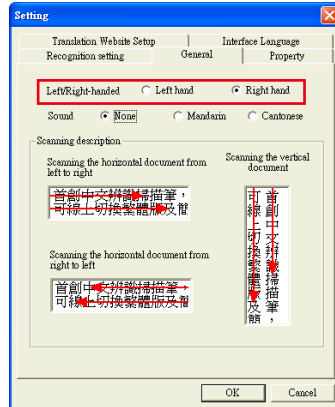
Setting

Translation Website Setup
Interface Language
Recognition setting
General
Property

Left/Right-handed
Left hand
Right hand

Sound
None
Mandarin
Cantonese

Scanning description

Scanning the horizontal document from left to right

首創中文辨識掃描筆，可線上切換繁體版及簡

Scanning the vertical document

首創中文辨識掃描筆，可線上切換繁體版及簡

Scanning the horizontal document from right to left

首創中文辨識掃描筆，可線上切換繁體版及簡

OK
Cancel